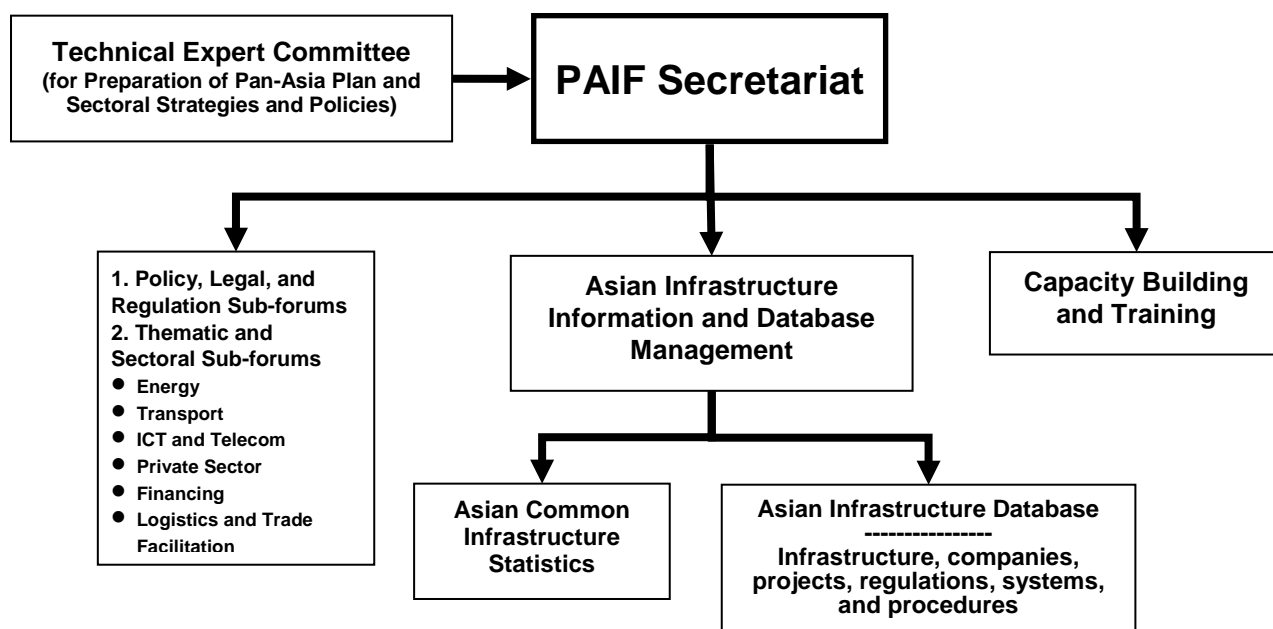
Technical Expert Committee
(for Preparation of Pan-Asia Plan and Sectoral Strategies and Policies)

PAIF Secretariat

1. Policy, Legal, and Regulation Sub-forums
2. Thematic and Sectoral Sub-forums
- Energy
- Transport
- ICT and Telecom
- Private Sector
- Financing
- Logistics and Trade Facilitation

Asian Infrastructure Information and Database Management

Capacity Building and Training

Asian Common Infrastructure Statistics

Asian Infrastructure Database
----------------
Infrastructure, companies, projects, regulations, systems, and procedures